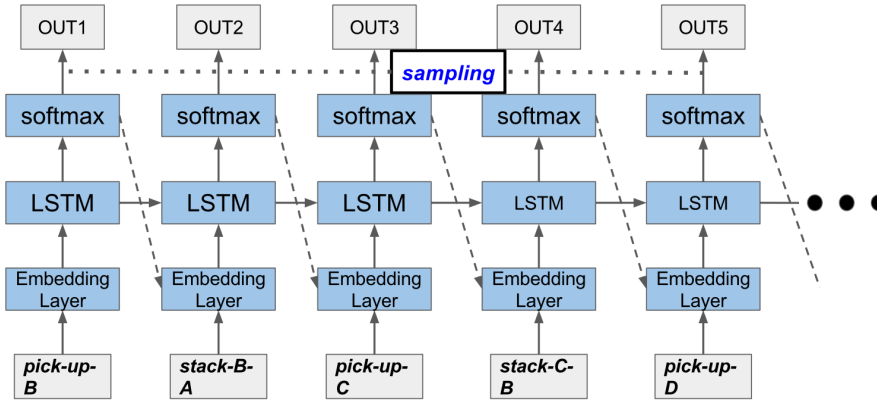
OUT1
OUT2
OUT3
OUT4
OUT5

sampling

softmax
softmax
softmax
softmax
softmax

LSTM
LSTM
LSTM
LSTM
LSTM

Embedding Layer
Embedding Layer
Embedding Layer
Embedding Layer
Embedding Layer

pick-up-B
stack-B-A
pick-up-C
stack-C-B
pick-up-D